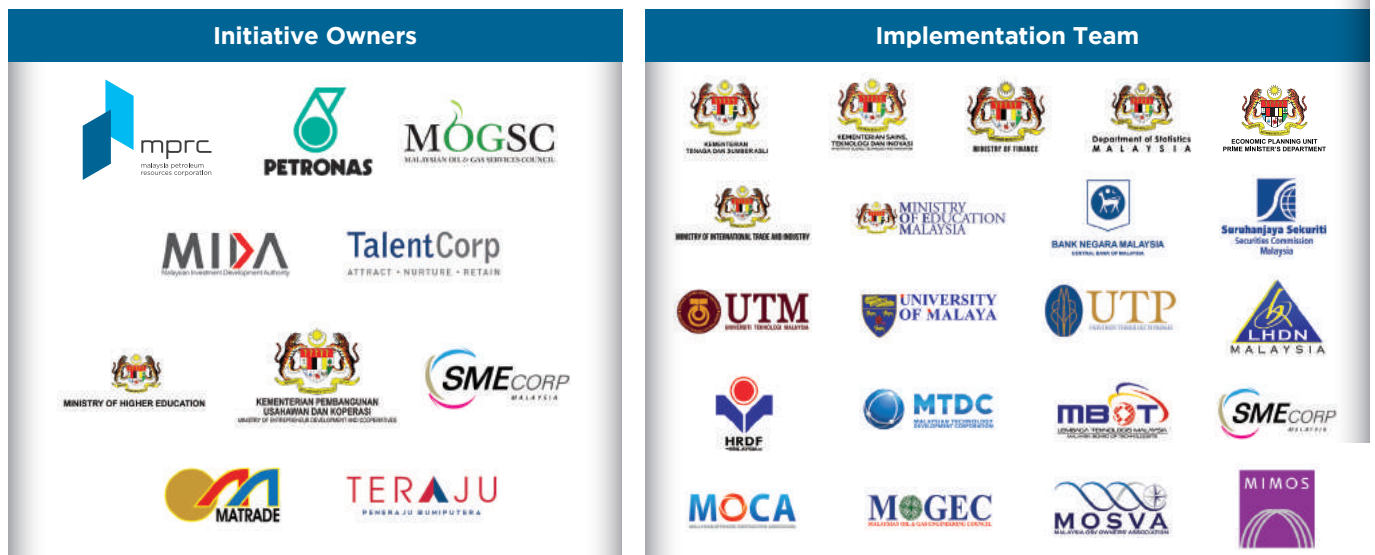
Initiative Owners

mprc
malaysia petroleum resources corporation

PETRONAS

MOGSC
MALAYSIAN OIL & GAS SERVICES COUNCIL

MIDA
Malaysian Investment Development Authority

TalentCorp
ATTRACT • NURTURE • RETAIN

MINISTRY OF HIGHER EDUCATION

KEMENTERIAN PEMBANGUNAN USAHAWAN DAN KOPERASI
MINISTRY OF ENTREPRENEUR DEVELOPMENT AND COOPERATIVES

SME CORP
MALAYSIA

MATRADE

TERAJU
PENERAJU BUMIPUTERA

Implementation Team

KEMENTERIAN TENAGA DAN SUMBER ASLI

KEMENTERIAN SAINS, TEKNOLOGI DAN INOVASI

MINISTRY OF FINANCE

Department of Statistics MALAYSIA

ECONOMIC PLANNING UNIT
PRIME MINISTER'S DEPARTMENT

MINISTRY OF INTERNATIONAL TRADE AND INDUSTRY

MINISTRY OF EDUCATION MALAYSIA

BANK NEGARA MALAYSIA
CENTRAL BANK OF MALAYSIA

Suruhanjaya Sekuriti
Securities Commission Malaysia

UTM
UNIVERSITI TEKNOLOGI MALAYSIA

UNIVERSITY OF MALAYA

UTP
UNIVERSITI TEKNOLOGI PETRONAS

LHDN
MALAYSIA

HRDF

MTDC
MALAYSIAN TECHNOLOGY DEVELOPMENT CORPORATION

MBOT
LEMBAGA TEKNOLOGIS MALAYSIA
MALAYSIA BOARD OF TECHNOLOGISTS

SME CORP
MALAYSIA

MOCA

MOGEC
MALAYSIAN OIL & GAS ENGINEERING COUNCIL

MOSVA
MALAYSIA OSV OWNERS' ASSOCIATION

MIMOS